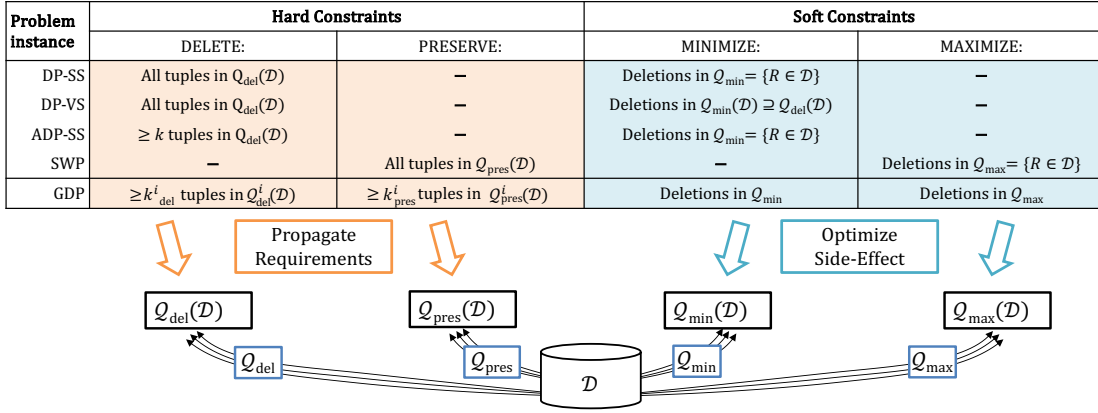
| Problem instance | Hard Constraints | | Soft Constraints | |
|---|---|---|---|---|
| | DELETE: | PRESERVE: | MINIMIZE: | MAXIMIZE: |
| DP-SS | All tuples in $Q_{\text{del}}(\mathcal{D})$ | – | Deletions in $\mathcal{Q}_{\min} = \{R \in \mathcal{D}\}$ | – |
| DP-VS | All tuples in $Q_{\text{del}}(\mathcal{D})$ | – | Deletions in $\mathcal{Q}_{\min}(\mathcal{D}) \supseteq Q_{\text{del}}(\mathcal{D})$ | – |
| ADP-SS | $\geq k$ tuples in $Q_{\text{del}}(\mathcal{D})$ | – | Deletions in $\mathcal{Q}_{\min} = \{R \in \mathcal{D}\}$ | – |
| SWP | – | All tuples in $\mathcal{Q}_{\text{pres}}(\mathcal{D})$ | – | Deletions in $\mathcal{Q}_{\max} = \{R \in \mathcal{D}\}$ |
| GDP | $\geq k^i_{\text{del}}$ tuples in $\mathcal{Q}^i_{\text{del}}(\mathcal{D})$ | $\geq k^i_{\text{pres}}$ tuples in $\mathcal{Q}^i_{\text{pres}}(\mathcal{D})$ | Deletions in $\mathcal{Q}_{\min}$ | Deletions in $\mathcal{Q}_{\max}$ |

Propagate Requirements

Optimize Side-Effect

$\mathcal{Q}_{\text{del}}(\mathcal{D})$

$\mathcal{Q}_{\text{pres}}(\mathcal{D})$

$\mathcal{Q}_{\min}(\mathcal{D})$

$\mathcal{Q}_{\max}(\mathcal{D})$

$\mathcal{Q}_{\text{del}}$

$\mathcal{Q}_{\text{pres}}$

$\mathcal{D}$

$\mathcal{Q}_{\min}$

$\mathcal{Q}_{\max}$